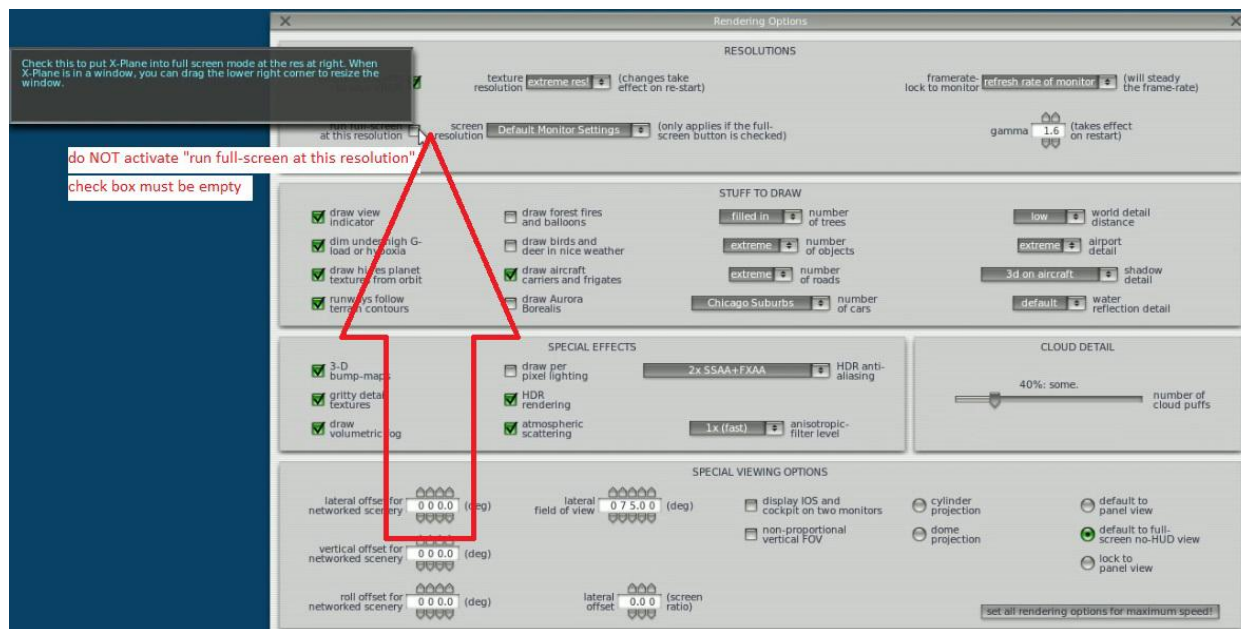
Rendering Options

Check this to put X-Plane into full screen mode at the res at right. When X-Plane is in a window, you can drag the lower right corner to resize the window.

RESOLUTIONS

texture resolution extreme res! (changes take effect on re-start)

framerate-lock to monitor refresh rate of monitor (will steady the frame-rate)

run full-screen at this resolution

screen resolution Default Monitor Settings (only applies if the full-screen button is checked)

gamma 1.6 (takes effect on restart)

do NOT activate "run full-screen at this resolution"

check box must be empty

STUFF TO DRAW

draw view indicator

dim under high G-load or hypoxia

draw hi-res planet textures from orbit

runways follow terrain contours

draw forest fires and balloons

draw birds and deer in nice weather

draw aircraft carriers and frigates

draw Aurora Borealis

filled in number of trees

extreme number of objects

extreme number of roads

Chicago Suburbs number of cars

low world detail distance

extreme airport detail

3d on aircraft shadow detail

default water reflection detail

SPECIAL EFFECTS

3-D bump-maps

gritty detail textures

draw volumetric fog

draw per pixel lighting

HDR rendering

atmospheric scattering

2x SSAA+FXAA HDR anti-aliasing

1x (fast) anisotropic-filter level

CLOUD DETAIL

40%: some.

number of cloud puffs

SPECIAL VIEWING OPTIONS

lateral offset for networked scenery 0 0 0.0 (deg)

vertical offset for networked scenery 0 0 0.0 (deg)

roll offset for networked scenery 0 0 0.0 (deg)

lateral field of view 0 7 5.0 0 (deg)

lateral offset 0.0 0 (screen ratio)

display IOS and cockpit on two monitors

non-proportional vertical FOV

cylinder projection

dome projection

default to panel view

default to full-screen no-HUD view

lock to panel view

set all rendering options for maximum speed!